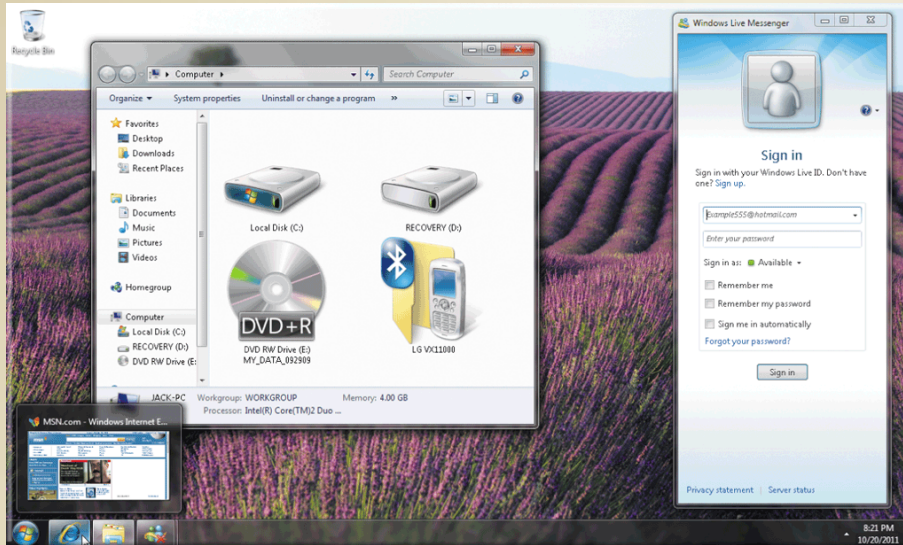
Recycle Bin

Computer
Search Computer
Organize ▾ System properties Uninstall or change a program »

Favorites
Desktop
Downloads
Recent Places

Libraries
Documents
Music
Pictures
Videos

Homegroup

Computer
Local Disk (C:)
RECOVERY (D:)
DVD RW Drive (E:

Local Disk (C:)
RECOVERY (D:)
DVD+R
DVD RW Drive (E:) MY_DATA_092909
LG VX11000

JACK-PC Workgroup: WORKGROUP Memory: 4.00 GB
Processor: Intel(R) Core(TM)2 Duo ...

MSN.com - Windows Internet E...

Windows Live Messenger

Sign in
Sign in with your Windows Live ID. Don't have one? Sign up.
Example555@hotmail.com
Enter your password
Sign in as: Available ▾
Remember me
Remember my password
Sign me in automatically
Forgot your password?
Sign in

Privacy statement | Server status

8:21 PM
10/20/2011